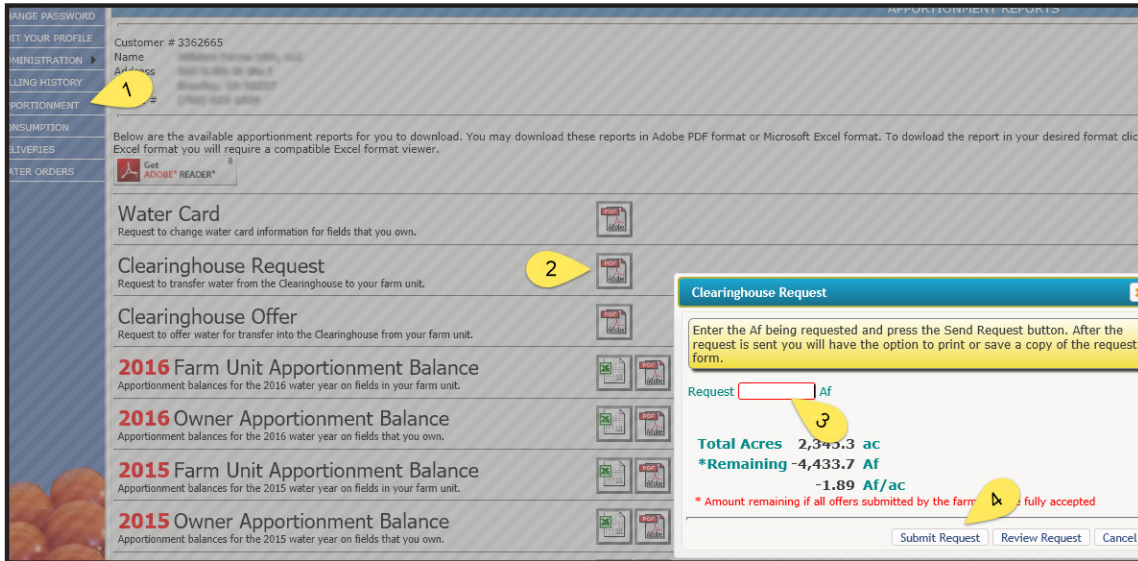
ANGE PASSWORD
IT YOUR PROFILE
OMINISTRATION
LLING HISTORY
PPORTIONMENT
ONSUMPTION
ELIVERIES
ATER ORDERS

1

APPORTIONMENT REPORTS

Customer # 3362665
Name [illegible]
Address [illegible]
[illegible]
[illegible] # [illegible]

Below are the available apportionment reports for you to download. You may download these reports in Adobe PDF format or Microsoft Excel format. To dowload the report in your desired format clic Excel format you will require a compatible Excel format viewer.

Get ADOBE® READER®

Water Card
Request to change water card information for fields that you own.

Clearinghouse Request
Request to transfer water from the Clearinghouse to your farm unit.

2

Clearinghouse Offer
Request to offer water for transfer into the Clearinghouse from your farm unit.

2016 Farm Unit Apportionment Balance
Apportionment balances for the 2016 water year on fields in your farm unit.

2016 Owner Apportionment Balance
Apportionment balances for the 2016 water year on fields that you own.

2015 Farm Unit Apportionment Balance
Apportionment balances for the 2015 water year on fields in your farm unit.

2015 Owner Apportionment Balance
Apportionment balances for the 2015 water year on fields that you own.

Clearinghouse Request

Enter the Af being requested and press the Send Request button. After the request is sent you will have the option to print or save a copy of the request form.

Request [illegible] Af

3

Total Acres 2,3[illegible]3 ac
*Remaining -4,433.7 Af
-1.89 Af/ac
* Amount remaining if all offers submitted by the farm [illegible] fully accepted

4

Submit Request | Review Request | Cancel